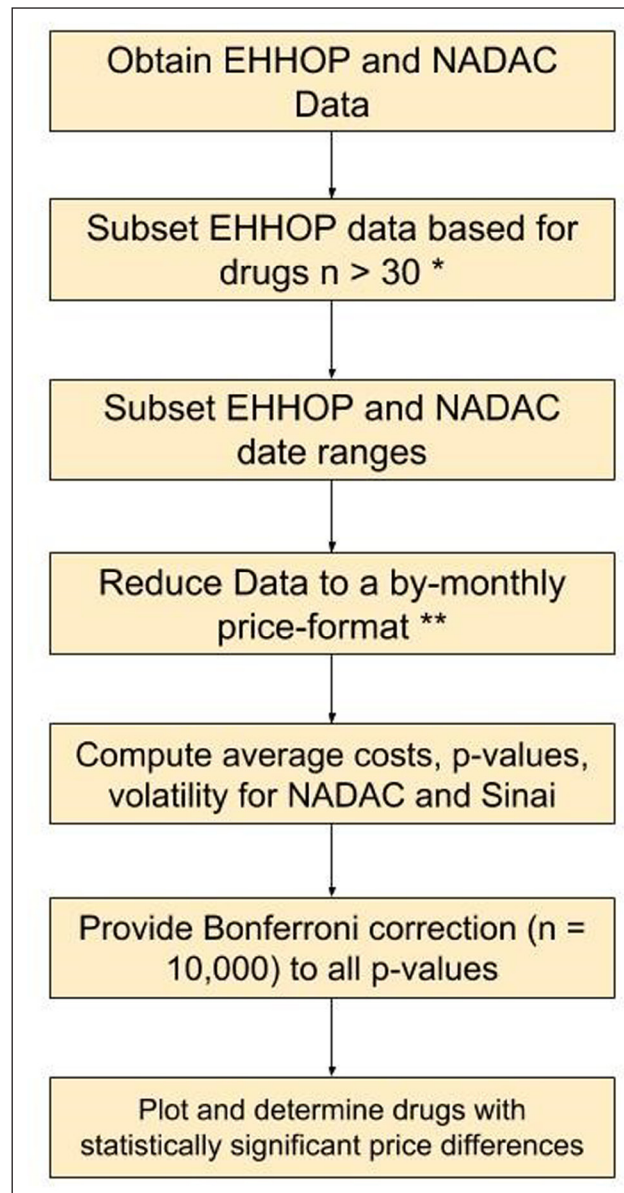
Obtain EHHOP and NADAC Data

Subset EHHOP data based for drugs $n > 30$ *

Subset EHHOP and NADAC date ranges

Reduce Data to a by-monthly price-format **

Compute average costs, p-values, volatility for NADAC and Sinai

Provide Bonferroni correction ($n = 10{,}000$) to all p-values

Plot and determine drugs with statistically significant price differences